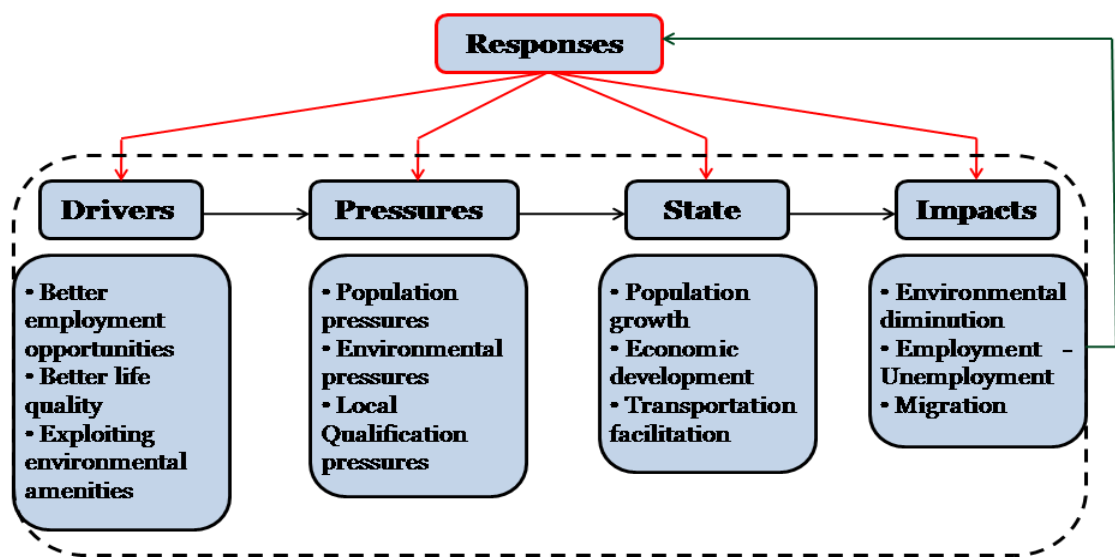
Responses

Drivers

Pressures

State

Impacts

• Better employment opportunities
• Better life quality
• Exploiting environmental amenities

• Population pressures
• Environmental pressures
• Local Qualification pressures

• Population growth
• Economic development
• Transportation facilitation

• Environmental diminution
• Employment – Unemployment
• Migration